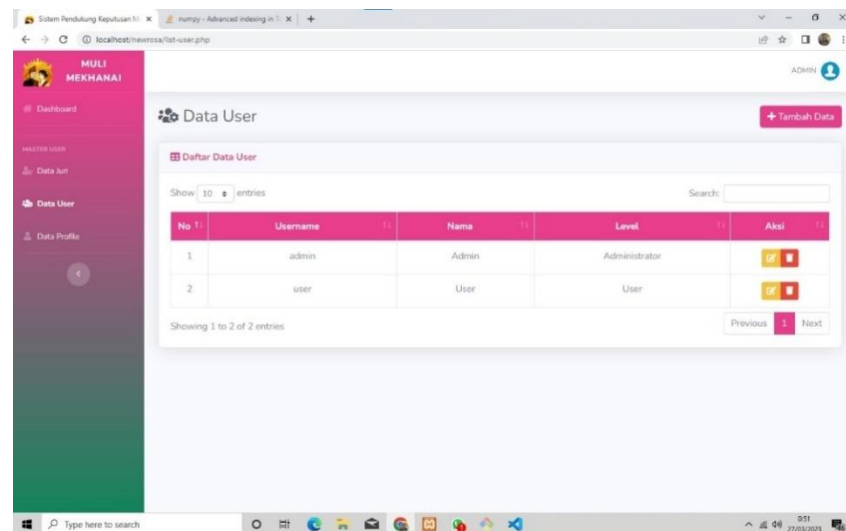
Sistem Pendukung Keputusan M ×
numpy - Advanced indexing in ×
+

localhost/newrosa/list-user.php

MULI MEKHANAI

ADMIN

Dashboard

MASTER USER

Data Juri

Data User

Data Profile

Data User

+ Tambah Data

Daftar Data User

Show 10 entries

Search:

| No | Username | Nama | Level | Aksi |
|---|---|---|---|---|
| 1 | admin | Admin | Administrator | |
| 2 | user | User | User | |

Showing 1 to 2 of 2 entries

Previous 1 Next

Type here to search

9:51
27/03/2023